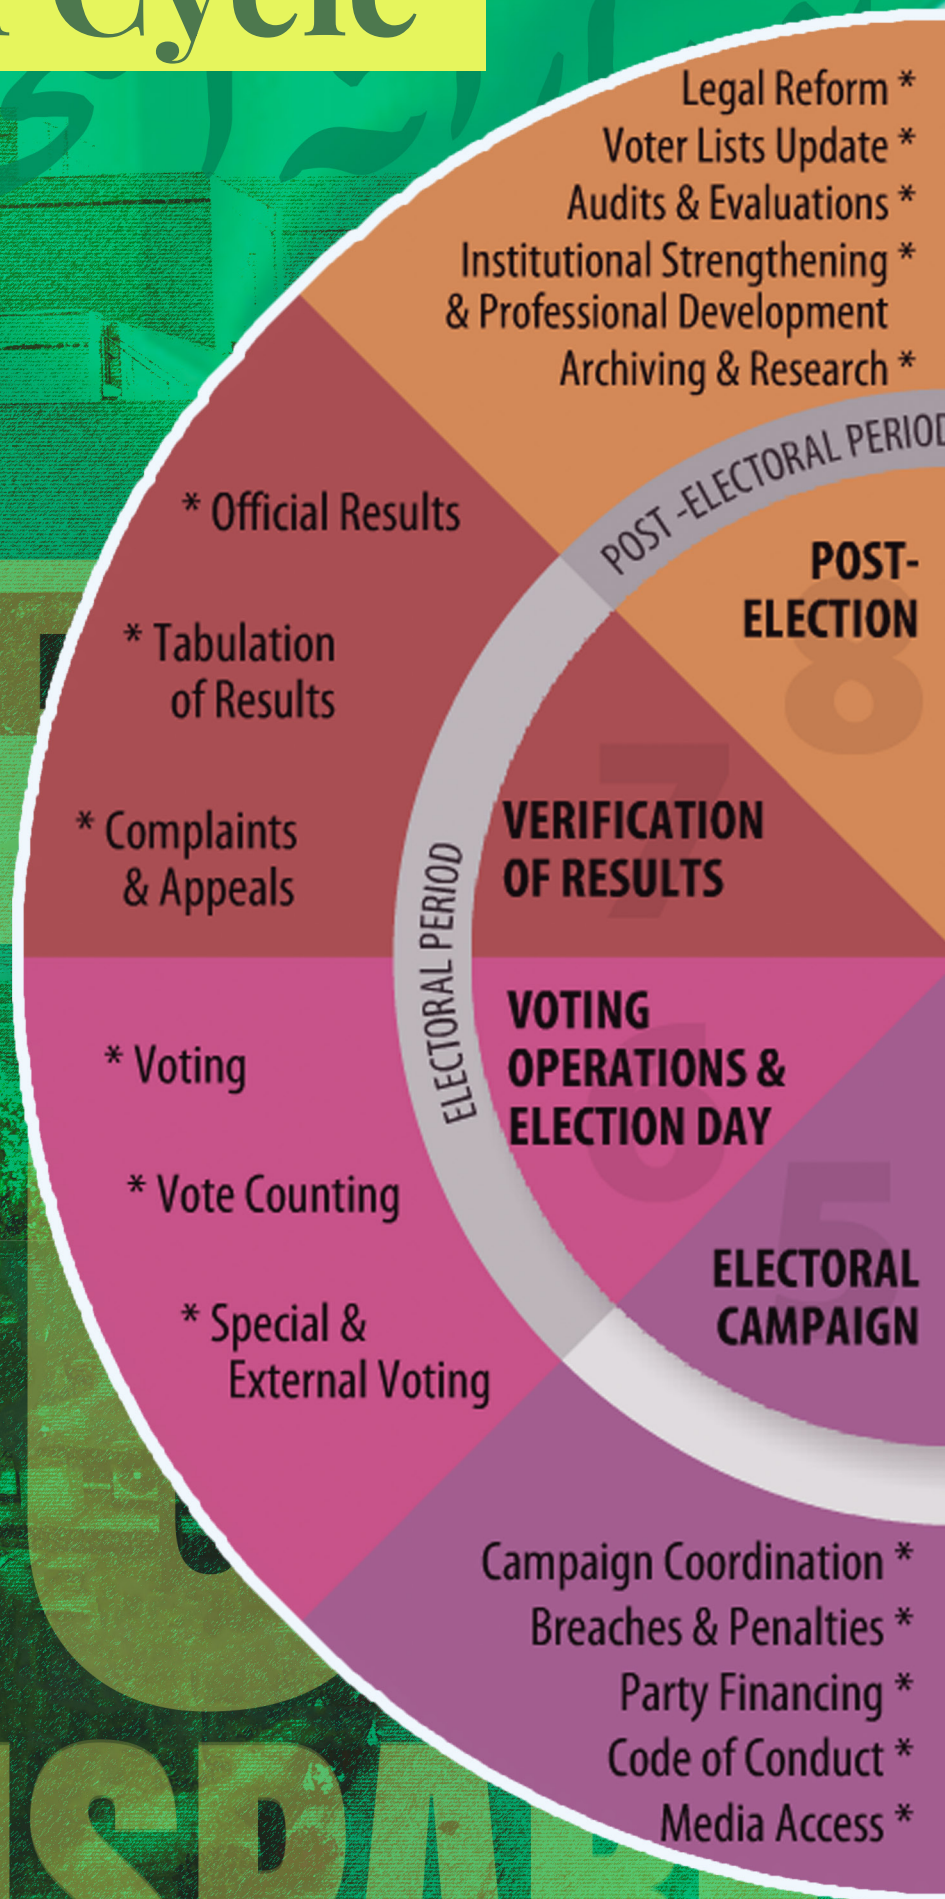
Cycle

Legal Reform *
Voter Lists Update *
Audits & Evaluations *
Institutional Strengthening *
& Professional Development
Archiving & Research *

POST -ELECTORAL PERIOD

POST-ELECTION
8

* Official Results

* Tabulation of Results

* Complaints & Appeals

7
VERIFICATION OF RESULTS

ELECTORAL PERIOD

* Voting

* Vote Counting

* Special & External Voting

6
VOTING OPERATIONS & ELECTION DAY

5
ELECTORAL CAMPAIGN

Campaign Coordination *
Breaches & Penalties *
Party Financing *
Code of Conduct *
Media Access *

ISDA